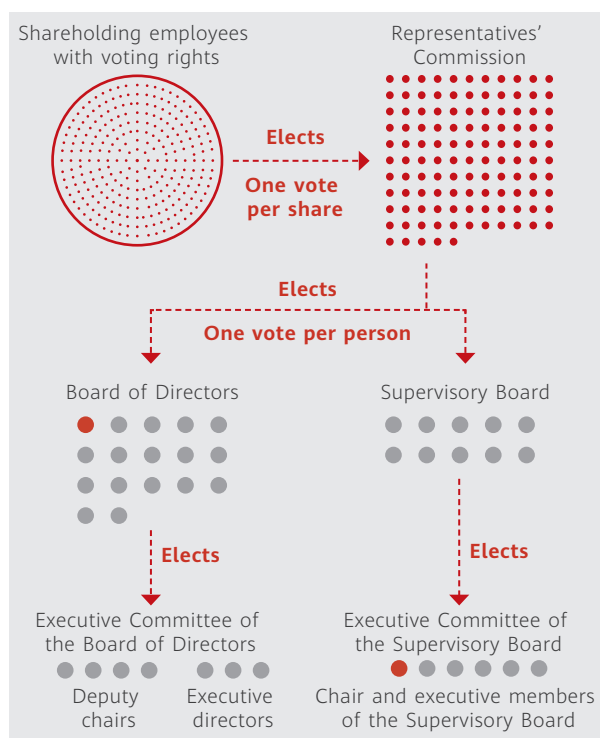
Shareholding employees with voting rights

Representatives' Commission

Elects

One vote per share

Elects

One vote per person

Board of Directors

Supervisory Board

Elects

Elects

Executive Committee of the Board of Directors

Deputy chairs

Executive directors

Executive Committee of the Supervisory Board

Chair and executive members of the Supervisory Board